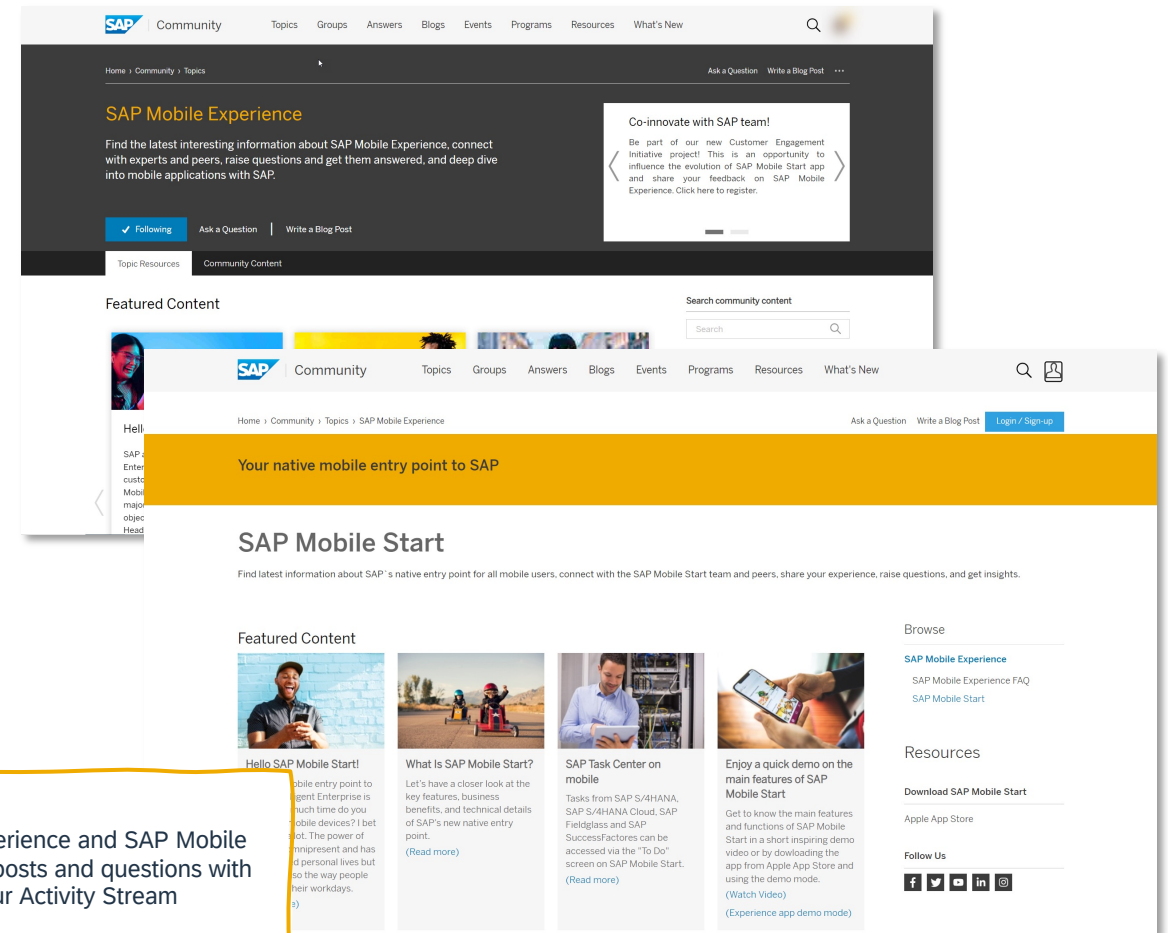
SAP Community Topics Groups Answers Blogs Events Programs Resources What's New

Home › Community › Topics

Ask a Question Write a Blog Post ···

SAP Mobile Experience

Find the latest interesting information about SAP Mobile Experience, connect with experts and peers, raise questions and get them answered, and deep dive into mobile applications with SAP.

Co-innovate with SAP team!

Be part of our new Customer Engagement Initiative project! This is an opportunity to influence the evolution of SAP Mobile Start app and share your feedback on SAP Mobile Experience. Click here to register.

✓ Following Ask a Question Write a Blog Post

Topic Resources Community Content

Featured Content

Search community content

Search

Hell

SAP Enter custo Mobil major objec Head

SAP Community Topics Groups Answers Blogs Events Programs Resources What's New

Home › Community › Topics › SAP Mobile Experience

Ask a Question Write a Blog Post Login / Sign-up

Your native mobile entry point to SAP

SAP Mobile Start

Find latest information about SAP`s native entry point for all mobile users, connect with the SAP Mobile Start team and peers, share your experience, raise questions, and get insights.

Featured Content

Hello SAP Mobile Start!

obile entry point to gent Enterprise is much time do you obile devices? I bet ot. The power of mnipresent and has d personal lives but so the way people heir workdays. e)

What Is SAP Mobile Start?

Let's have a closer look at the key features, business benefits, and technical details of SAP's new native entry point.

(Read more)

SAP Task Center on mobile

Tasks from SAP S/4HANA, SAP S/4HANA Cloud, SAP Fieldglass and SAP SuccessFactors can be accessed via the "To Do" screen on SAP Mobile Start.

(Read more)

Enjoy a quick demo on the main features of SAP Mobile Start

Get to know the main features and functions of SAP Mobile Start in a short inspiring demo video or by dowloading the app from Apple App Store and using the demo mode.

(Watch Video)

(Experience app demo mode)

Browse

SAP Mobile Experience

SAP Mobile Experience FAQ

SAP Mobile Start

Resources

Download SAP Mobile Start

Apple App Store

Follow Us

erience and SAP Mobile posts and questions with ur Activity Stream